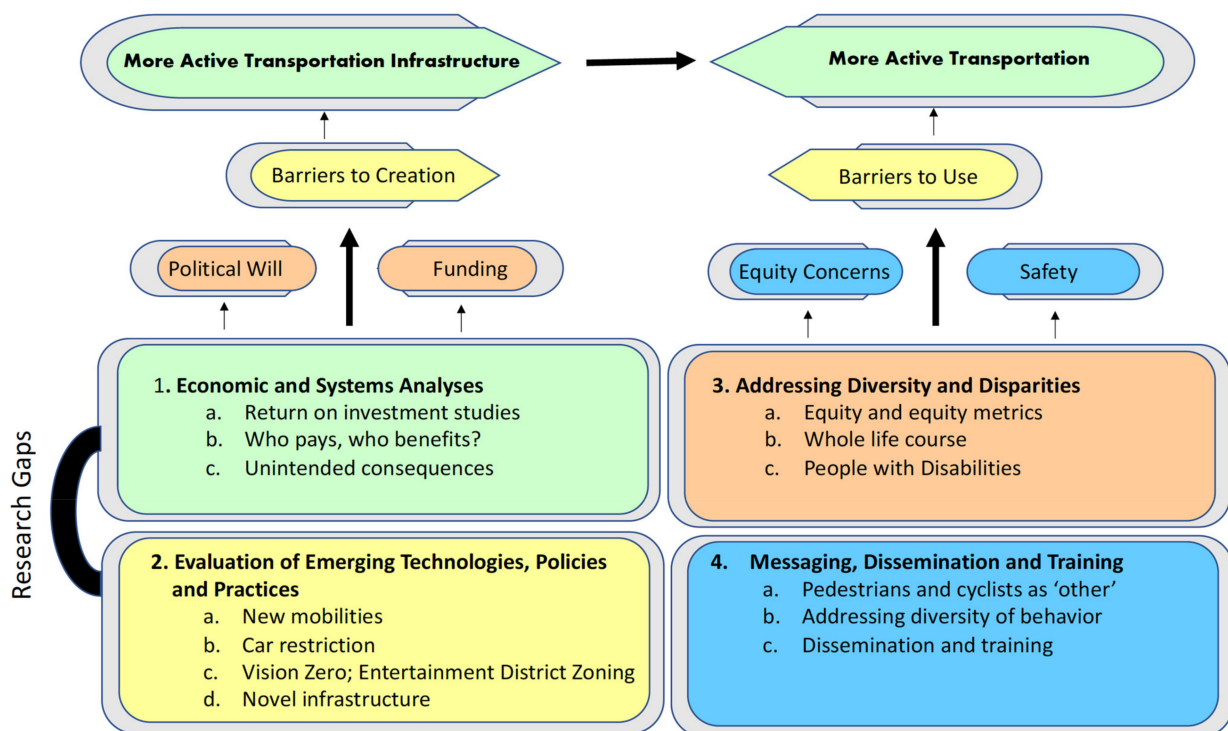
More Active Transportation Infrastructure

More Active Transportation

Barriers to Creation

Barriers to Use

Political Will

Funding

Equity Concerns

Safety

Research Gaps

1. Economic and Systems Analyses
a. Return on investment studies
b. Who pays, who benefits?
c. Unintended consequences

3. Addressing Diversity and Disparities
a. Equity and equity metrics
b. Whole life course
c. People with Disabilities

2. Evaluation of Emerging Technologies, Policies and Practices
a. New mobilities
b. Car restriction
c. Vision Zero; Entertainment District Zoning
d. Novel infrastructure

4. Messaging, Dissemination and Training
a. Pedestrians and cyclists as 'other'
b. Addressing diversity of behavior
c. Dissemination and training